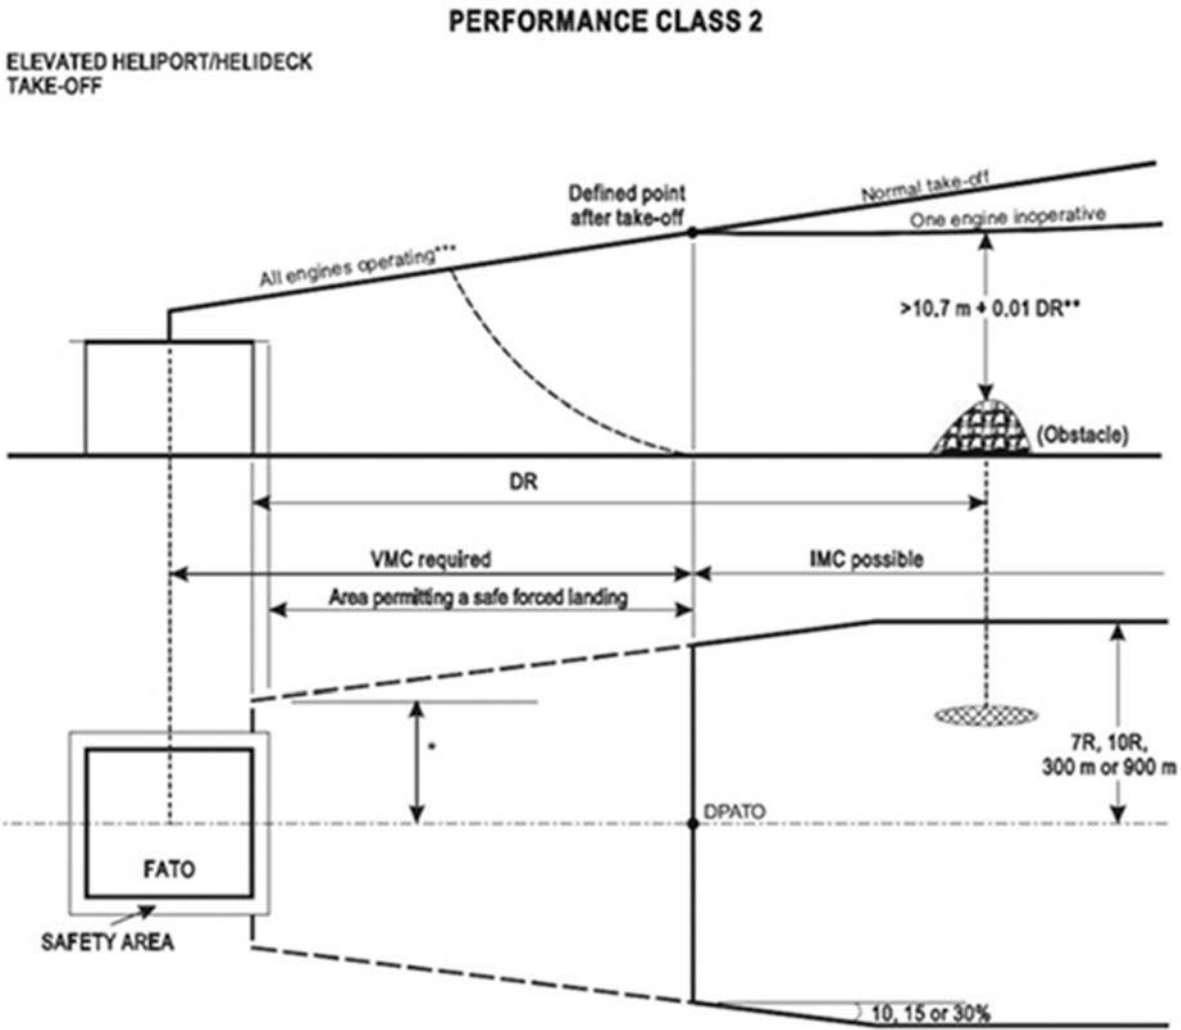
PERFORMANCE CLASS 2

ELEVATED HELIPORT/HELIDECK
TAKE-OFF

Defined point after take-off

Normal take-off

One engine inoperative

All engines operating***

>10.7 m + 0.01 DR**

(Obstacle)

DR

VMC required

IMC possible

Area permitting a safe forced landing

*

7R, 10R, 300 m or 900 m

DPATO

FATO

SAFETY AREA

10, 15 or 30%